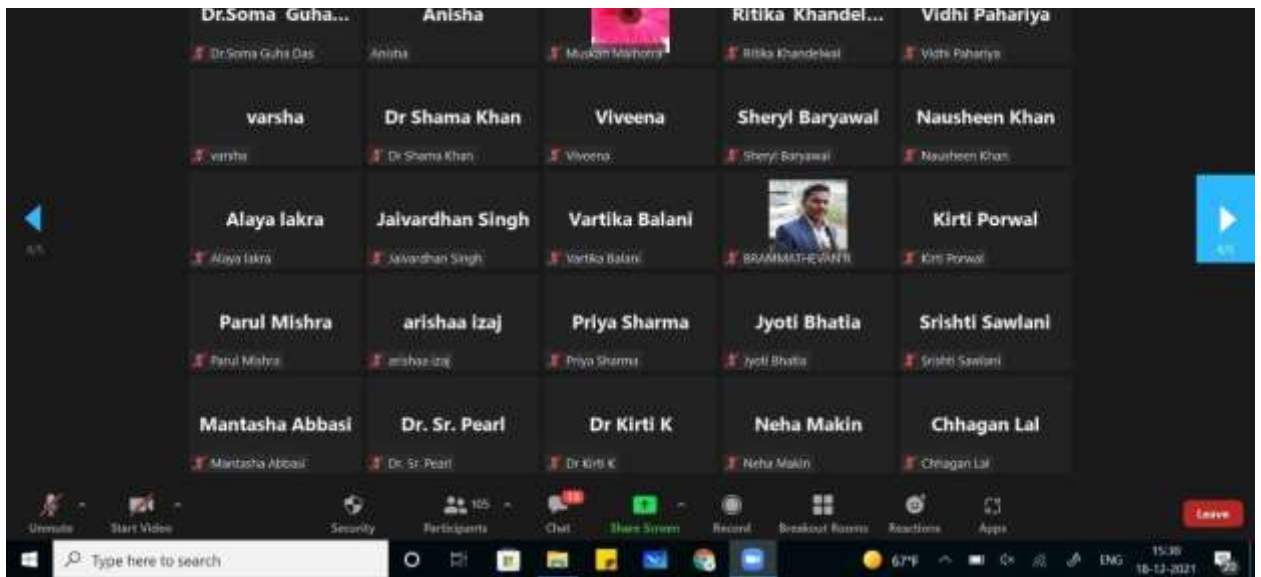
Dr.Soma Guha...
Dr.Soma Guha Das
Anisha
Anisha
Muskan Malhotra
Ritika Khandel...
Ritika Khandelwal
Vidhi Pahariya
Vidhi Pahariya

varsha
varsha
Dr Shama Khan
Dr Shama Khan
Viveena
Viveena
Sheryl Baryawal
Sheryl Baryawal
Nausheen Khan
Nausheen Khan

4/5
Alaya lakra
Alaya lakra
Jaivardhan Singh
Jaivardhan Singh
Vartika Balani
Vartika Balani
BRAMMATHEVAN R
Kirti Porwal
Kirti Porwal
4/5

Parul Mishra
Parul Mishra
arishaa izaj
arishaa izaj
Priya Sharma
Priya Sharma
Jyoti Bhatia
Jyoti Bhatia
Srishti Sawlani
Srishti Sawlani

Mantasha Abbasi
Mantasha Abbasi
Dr. Sr. Pearl
Dr. Sr. Pearl
Dr Kirti K
Dr Kirti K
Neha Makin
Neha Makin
Chhagan Lal
Chhagan Lal

Unmute
Start Video
Security
105
Participants
18
Chat
Share Screen
Record
Breakout Rooms
Reactions
Apps
Leave

Type here to search
67°F
ENG
15:30
18-12-2021
20